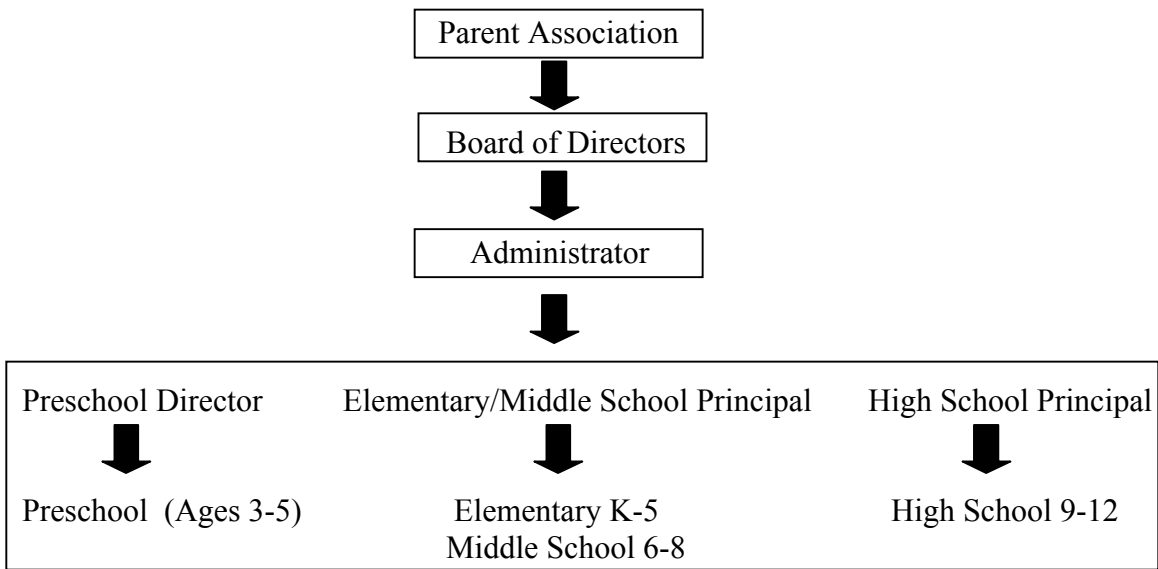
Parent Association

Board of Directors

Administrator

Preschool Director

Preschool (Ages 3-5)

Elementary/Middle School Principal

Elementary K-5
Middle School 6-8

High School Principal

High School 9-12